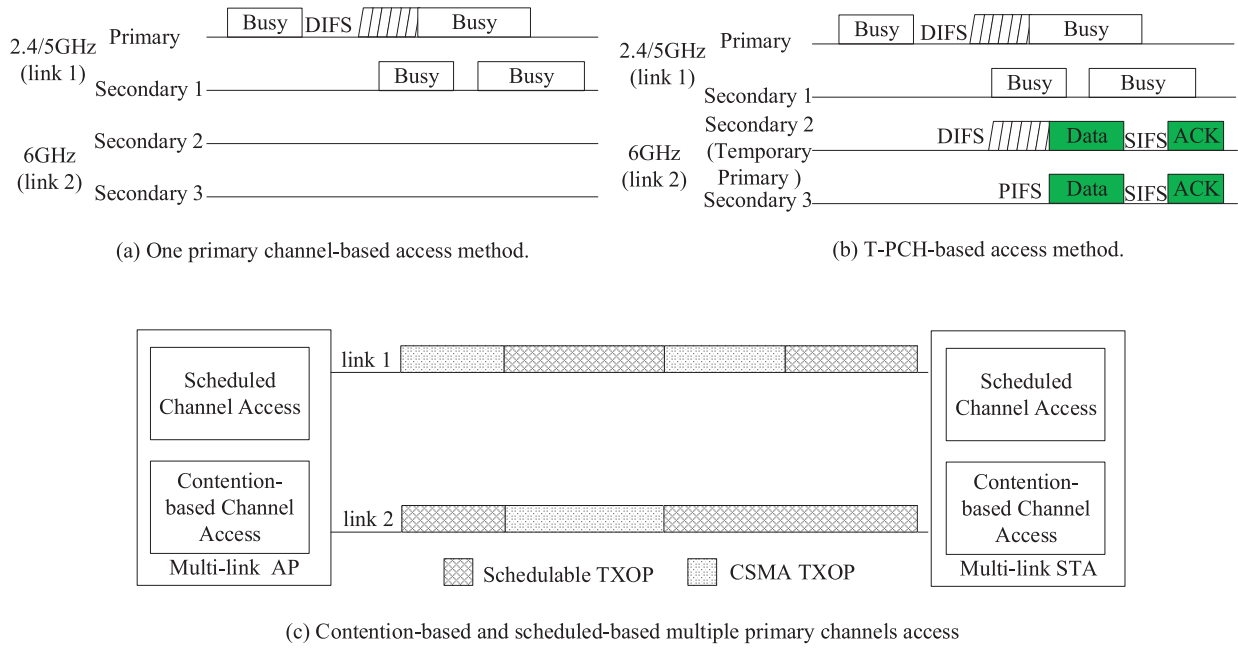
2.4/5GHz (link 1)
Primary
Busy
DIFS
Busy
Secondary 1
Busy
Busy
6GHz (link 2)
Secondary 2
Secondary 3

(a) One primary channel-based access method.

2.4/5GHz (link 1)
Primary
Busy
DIFS
Busy
Secondary 1
Busy
Busy
6GHz (link 2)
Secondary 2 (Temporary Primary )
DIFS
Data
SIFS
ACK
Secondary 3
PIFS
Data
SIFS
ACK

(b) T-PCH-based access method.

Scheduled Channel Access
Contention-based Channel Access
Multi-link AP
link 1
link 2
Schedulable TXOP
CSMA TXOP
Scheduled Channel Access
Contention-based Channel Access
Multi-link STA

(c) Contention-based and scheduled-based multiple primary channels access